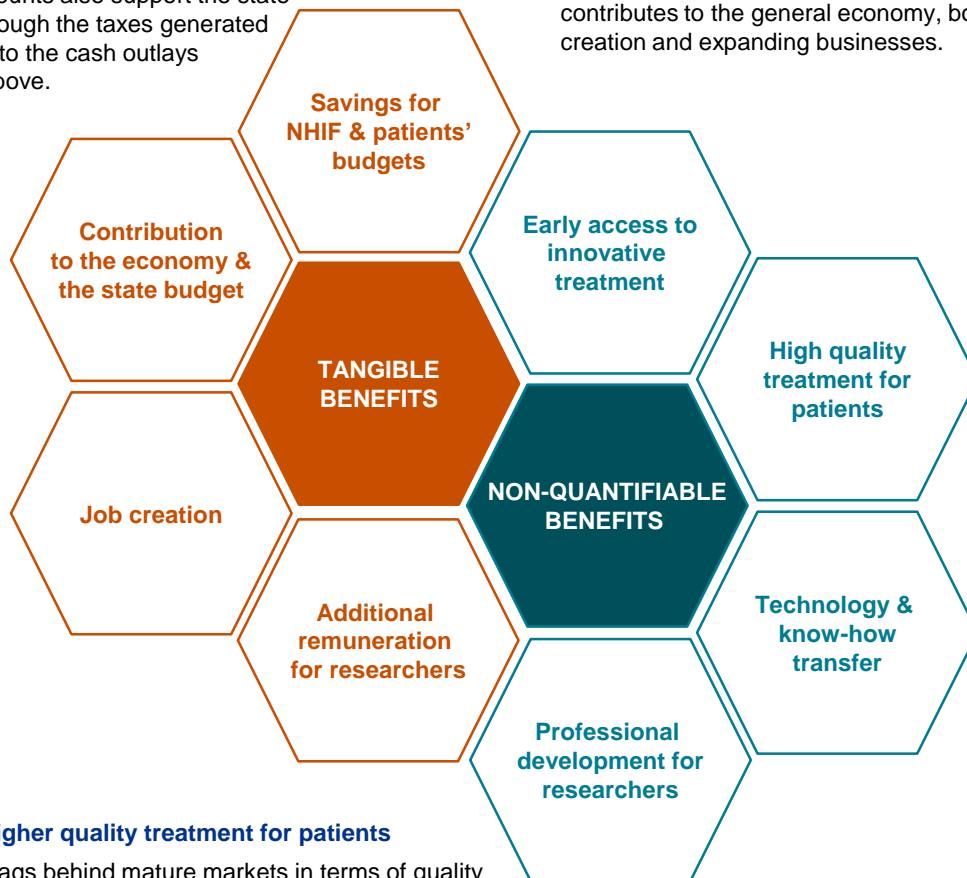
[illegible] also support the state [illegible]ough the taxes generated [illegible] to the cash outlays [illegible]ove.

contributes to the general economy, bo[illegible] creation and expanding businesses.

Savings for NHIF & patients' budgets

Contribution to the economy & the state budget

TANGIBLE BENEFITS

Job creation

Additional remuneration for researchers

Early access to innovative treatment

High quality treatment for patients

NON-QUANTIFIABLE BENEFITS

Technology & know-how transfer

Professional development for researchers

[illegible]gher quality treatment for patients

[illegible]ags behind mature markets in terms of quality